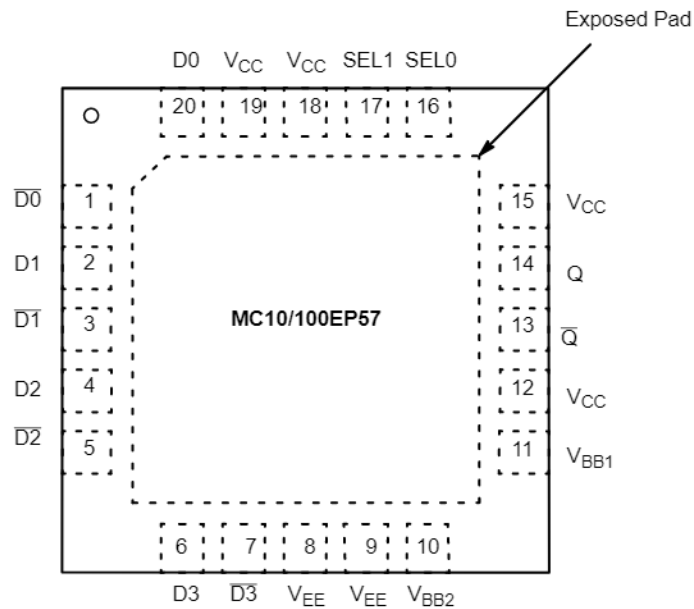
Exposed Pad

D0 $V_{CC}$ $V_{CC}$ SEL1 SEL0

20 19 18 17 16

$\overline{D0}$ 1
D1 2
$\overline{D1}$ 3
D2 4
$\overline{D2}$ 5

MC10/100EP57

15 $V_{CC}$
14 Q
13 $\overline{Q}$
12 $V_{CC}$
11 $V_{BB1}$

6 7 8 9 10

D3 $\overline{D3}$ $V_{EE}$ $V_{EE}$ $V_{BB2}$